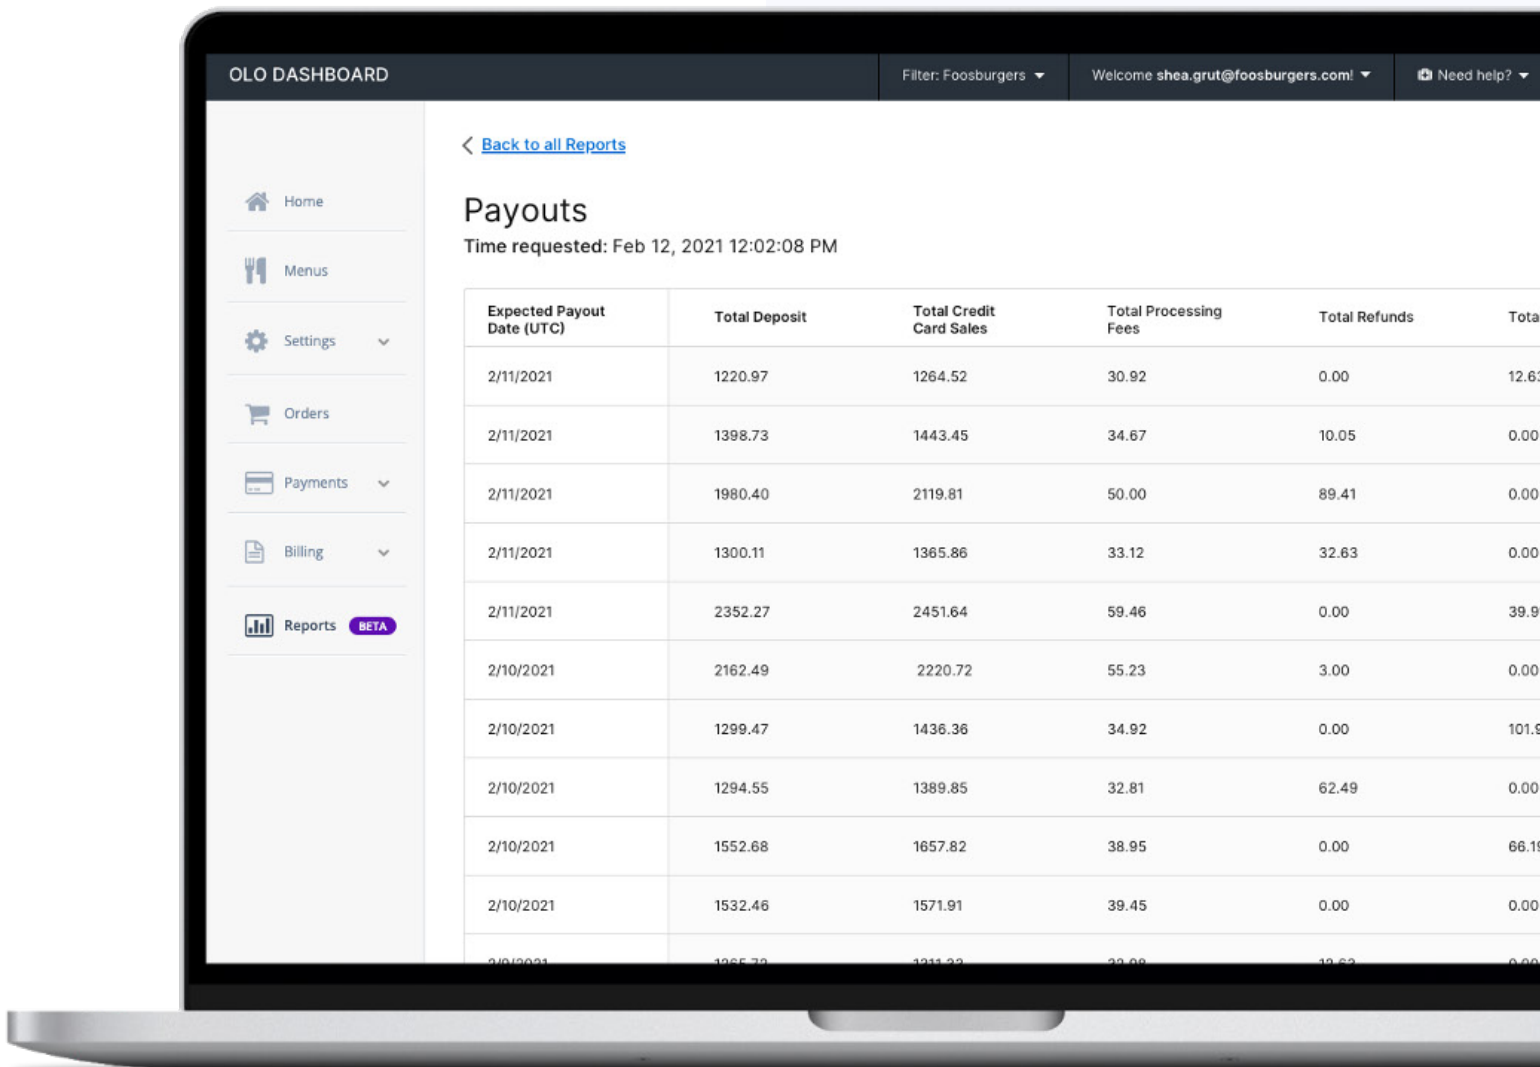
OLO DASHBOARD

Filter: Foosburgers

Welcome shea.grut@foosburgers.com!

Need help?

Home

Menus

Settings

Orders

Payments

Billing

Reports BETA

Back to all Reports

Payouts

Time requested: Feb 12, 2021 12:02:08 PM

| Expected Payout Date (UTC) | Total Deposit | Total Credit Card Sales | Total Processing Fees | Total Refunds | Tota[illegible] |
|---|---|---|---|---|---|
| 2/11/2021 | 1220.97 | 1264.52 | 30.92 | 0.00 | 12.6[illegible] |
| 2/11/2021 | 1398.73 | 1443.45 | 34.67 | 10.05 | 0.00 |
| 2/11/2021 | 1980.40 | 2119.81 | 50.00 | 89.41 | 0.00 |
| 2/11/2021 | 1300.11 | 1365.86 | 33.12 | 32.63 | 0.00 |
| 2/11/2021 | 2352.27 | 2451.64 | 59.46 | 0.00 | 39.9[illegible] |
| 2/10/2021 | 2162.49 | 2220.72 | 55.23 | 3.00 | 0.00 |
| 2/10/2021 | 1299.47 | 1436.36 | 34.92 | 0.00 | 101.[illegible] |
| 2/10/2021 | 1294.55 | 1389.85 | 32.81 | 62.49 | 0.00 |
| 2/10/2021 | 1552.68 | 1657.82 | 38.95 | 0.00 | 66.1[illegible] |
| 2/10/2021 | 1532.46 | 1571.91 | 39.45 | 0.00 | 0.00 |
| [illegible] | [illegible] | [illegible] | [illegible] | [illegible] | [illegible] |